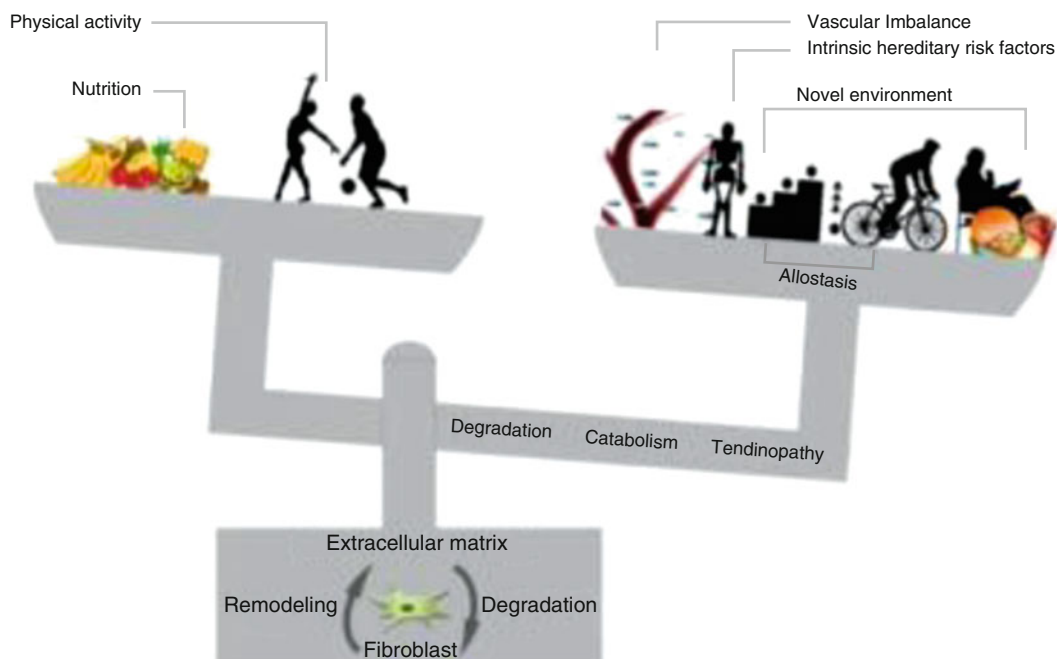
Physical activity

Nutrition

Vascular Imbalance

Intrinsic hereditary risk factors

Novel environment

Allostasis

Degradation Catabolism Tendinopathy

Extracellular matrix

Remodeling

Degradation

Fibroblast